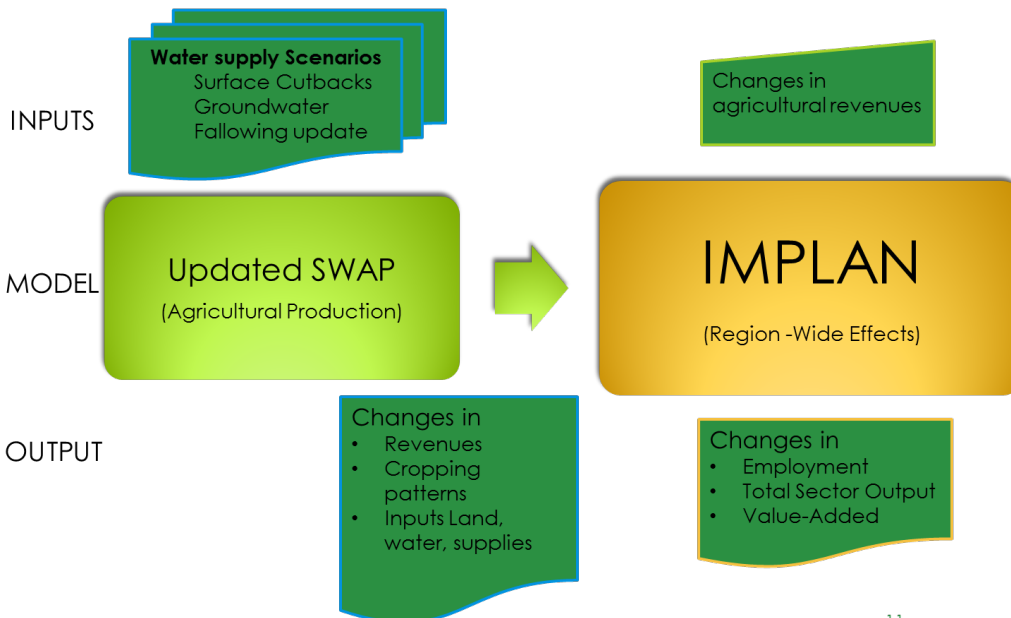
INPUTS

Water supply Scenarios
Surface Cutbacks
Groundwater
Fallowing update

Changes in agricultural revenues

MODEL

Updated SWAP
(Agricultural Production)

IMPLAN
(Region -Wide Effects)

OUTPUT

Changes in
- Revenues
- Cropping patterns
- Inputs Land, water, supplies

Changes in
- Employment
- Total Sector Output
- Value-Added